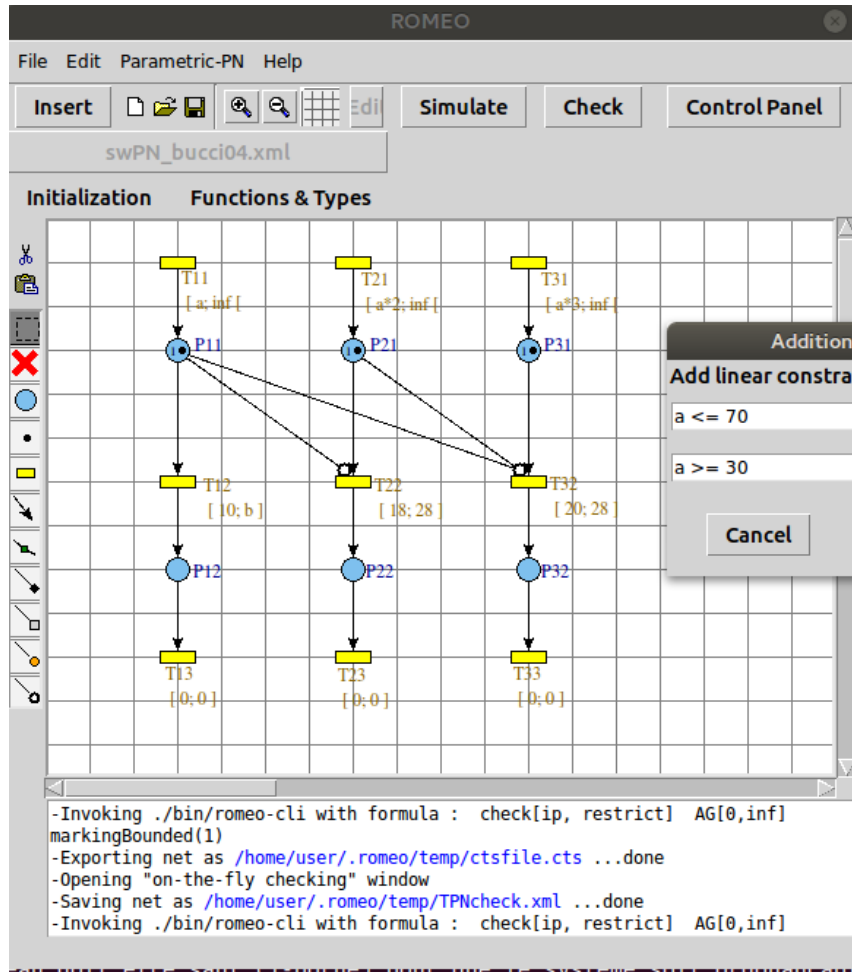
ROMEO

File Edit Parametric-PN Help

Insert Edit Simulate Check Control Panel

swPN_bucci04.xml

Initialization Functions & Types

T11
[ a; inf [
T21
[ a*2; inf [
T31
[ a*3; inf [
P11
P21
P31
T12
[ 10; b ]
T22
[ 18; 28 ]
T32
[ 20; 28 ]
P12
P22
P32
T13
[ 0; 0 ]
T23
[ 0; 0 ]
T33
[ 0; 0 ]

Addition
Add linear constra
a <= 70
a >= 30
Cancel

-Invoking ./bin/romeo-cli with formula : check[ip, restrict] AG[0,inf] markingBounded(1)
-Exporting net as /home/user/.romeo/temp/ctsfile.cts ...done
-Opening "on-the-fly checking" window
-Saving net as /home/user/.romeo/temp/TPNcheck.xml ...done
-Invoking ./bin/romeo-cli with formula : check[ip, restrict] AG[0,inf]